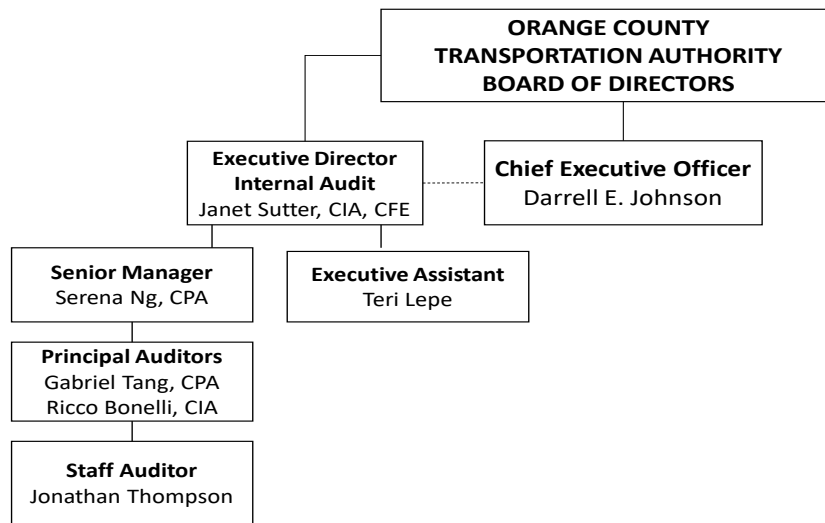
ORANGE COUNTY TRANSPORTATION AUTHORITY BOARD OF DIRECTORS

Executive Director Internal Audit
Janet Sutter, CIA, CFE

Chief Executive Officer
Darrell E. Johnson

Senior Manager
Serena Ng, CPA

Executive Assistant
Teri Lepe

Principal Auditors
Gabriel Tang, CPA
Ricco Bonelli, CIA

Staff Auditor
Jonathan Thompson